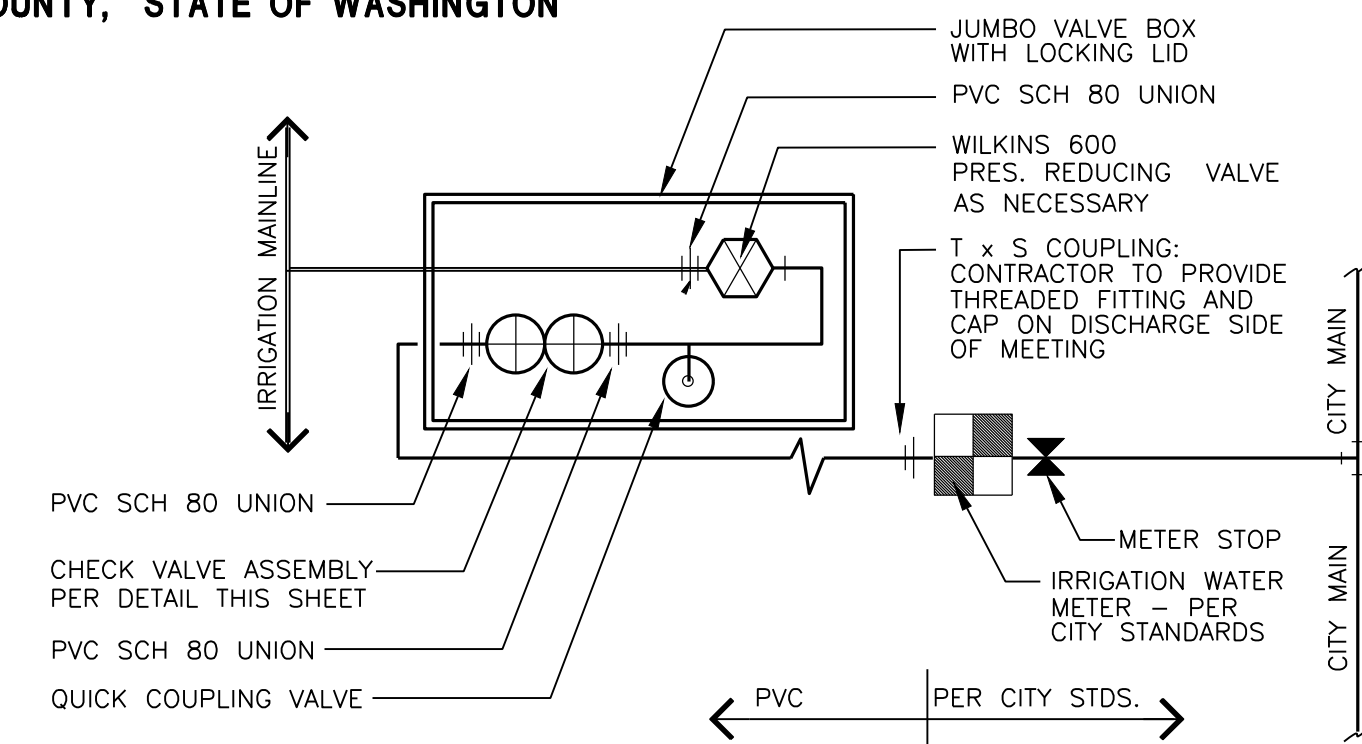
OUNTY, STATE OF WASHINGTON

JUMBO VALVE BOX WITH LOCKING LID

PVC SCH 80 UNION

WILKINS 600 PRES. REDUCING VALVE AS NECESSARY

T x S COUPLING: CONTRACTOR TO PROVIDE THREADED FITTING AND CAP ON DISCHARGE SIDE OF MEETING

IRRIGATION MAINLINE

CITY MAIN

PVC SCH 80 UNION

CHECK VALVE ASSEMBLY PER DETAIL THIS SHEET

PVC SCH 80 UNION

QUICK COUPLING VALVE

METER STOP

IRRIGATION WATER METER – PER CITY STANDARDS

CITY MAIN

PVC

PER CITY STDS.